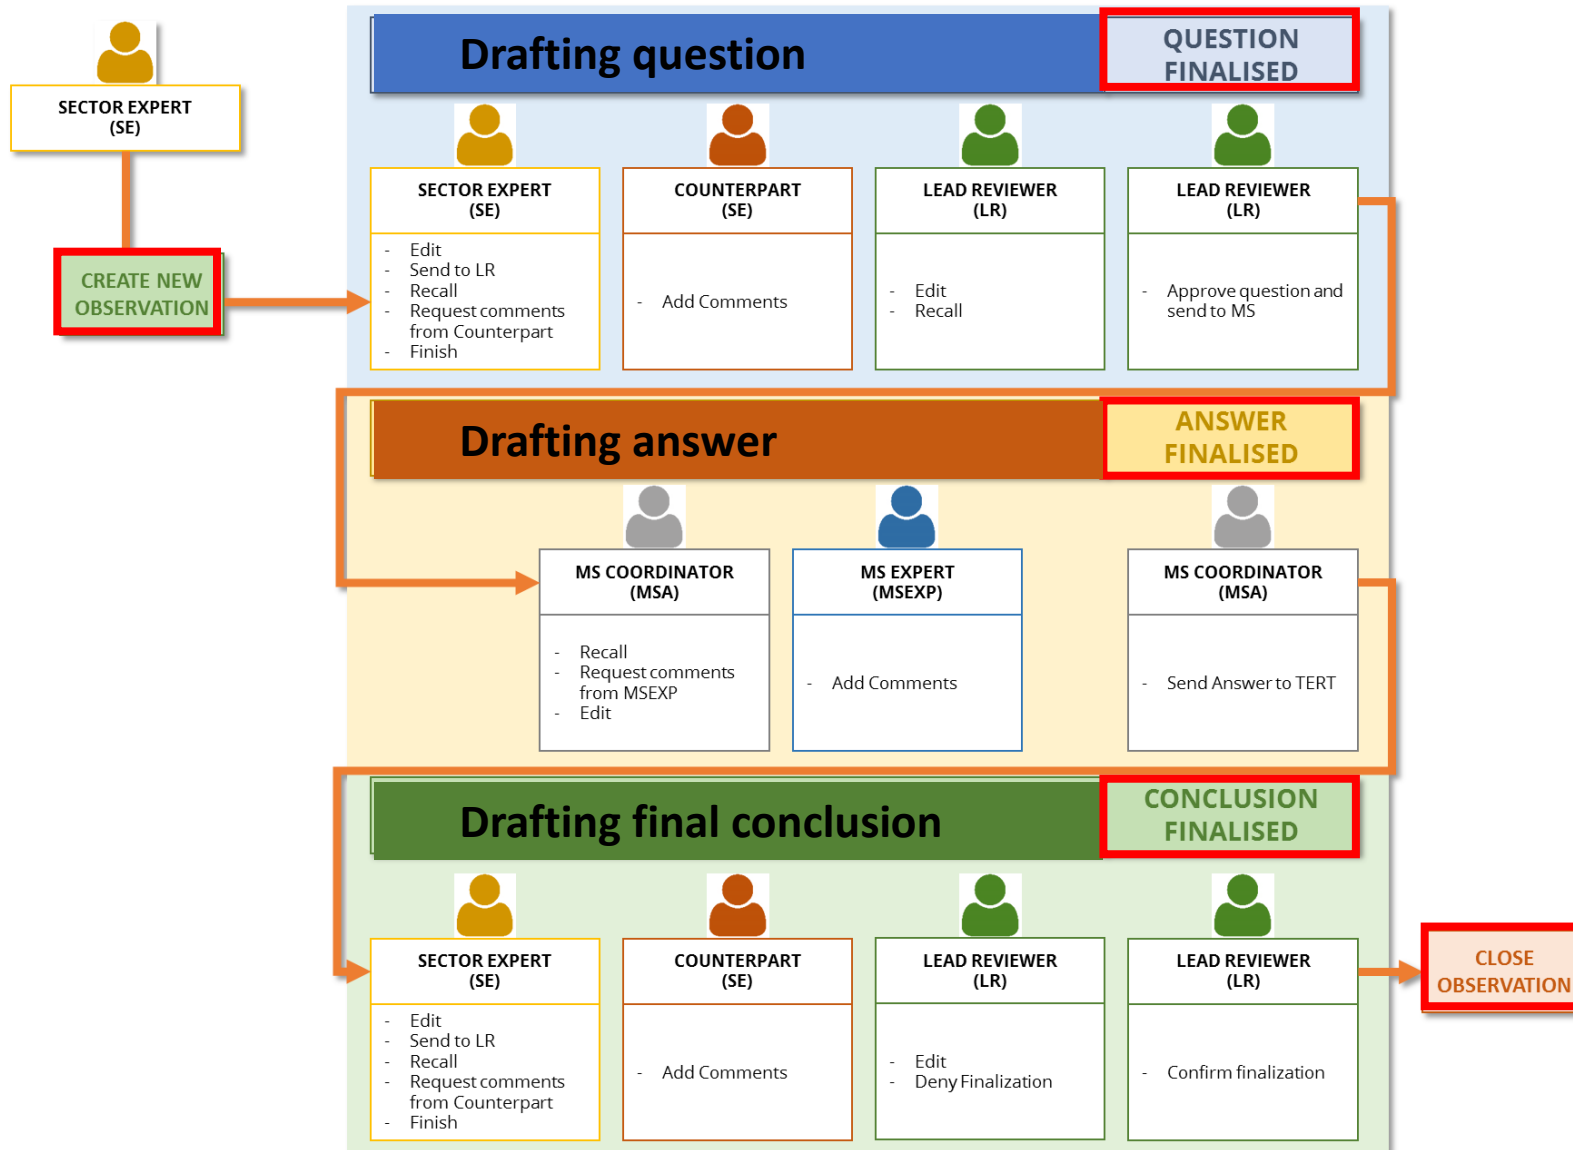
SECTOR EXPERT
(SE)

CREATE NEW OBSERVATION

Drafting question

QUESTION FINALISED

SECTOR EXPERT
(SE)

- Edit
- Send to LR
- Recall
- Request comments from Counterpart
- Finish

COUNTERPART
(SE)

- Add Comments

LEAD REVIEWER
(LR)

- Edit
- Recall

LEAD REVIEWER
(LR)

- Approve question and send to MS

Drafting answer

ANSWER FINALISED

MS COORDINATOR
(MSA)

- Recall
- Request comments from MSEXP
- Edit

MS EXPERT
(MSEXP)

- Add Comments

MS COORDINATOR
(MSA)

- Send Answer to TERT

Drafting final conclusion

CONCLUSION FINALISED

SECTOR EXPERT
(SE)

- Edit
- Send to LR
- Recall
- Request comments from Counterpart
- Finish

COUNTERPART
(SE)

- Add Comments

LEAD REVIEWER
(LR)

- Edit
- Deny Finalization

LEAD REVIEWER
(LR)

- Confirm finalization

CLOSE OBSERVATION